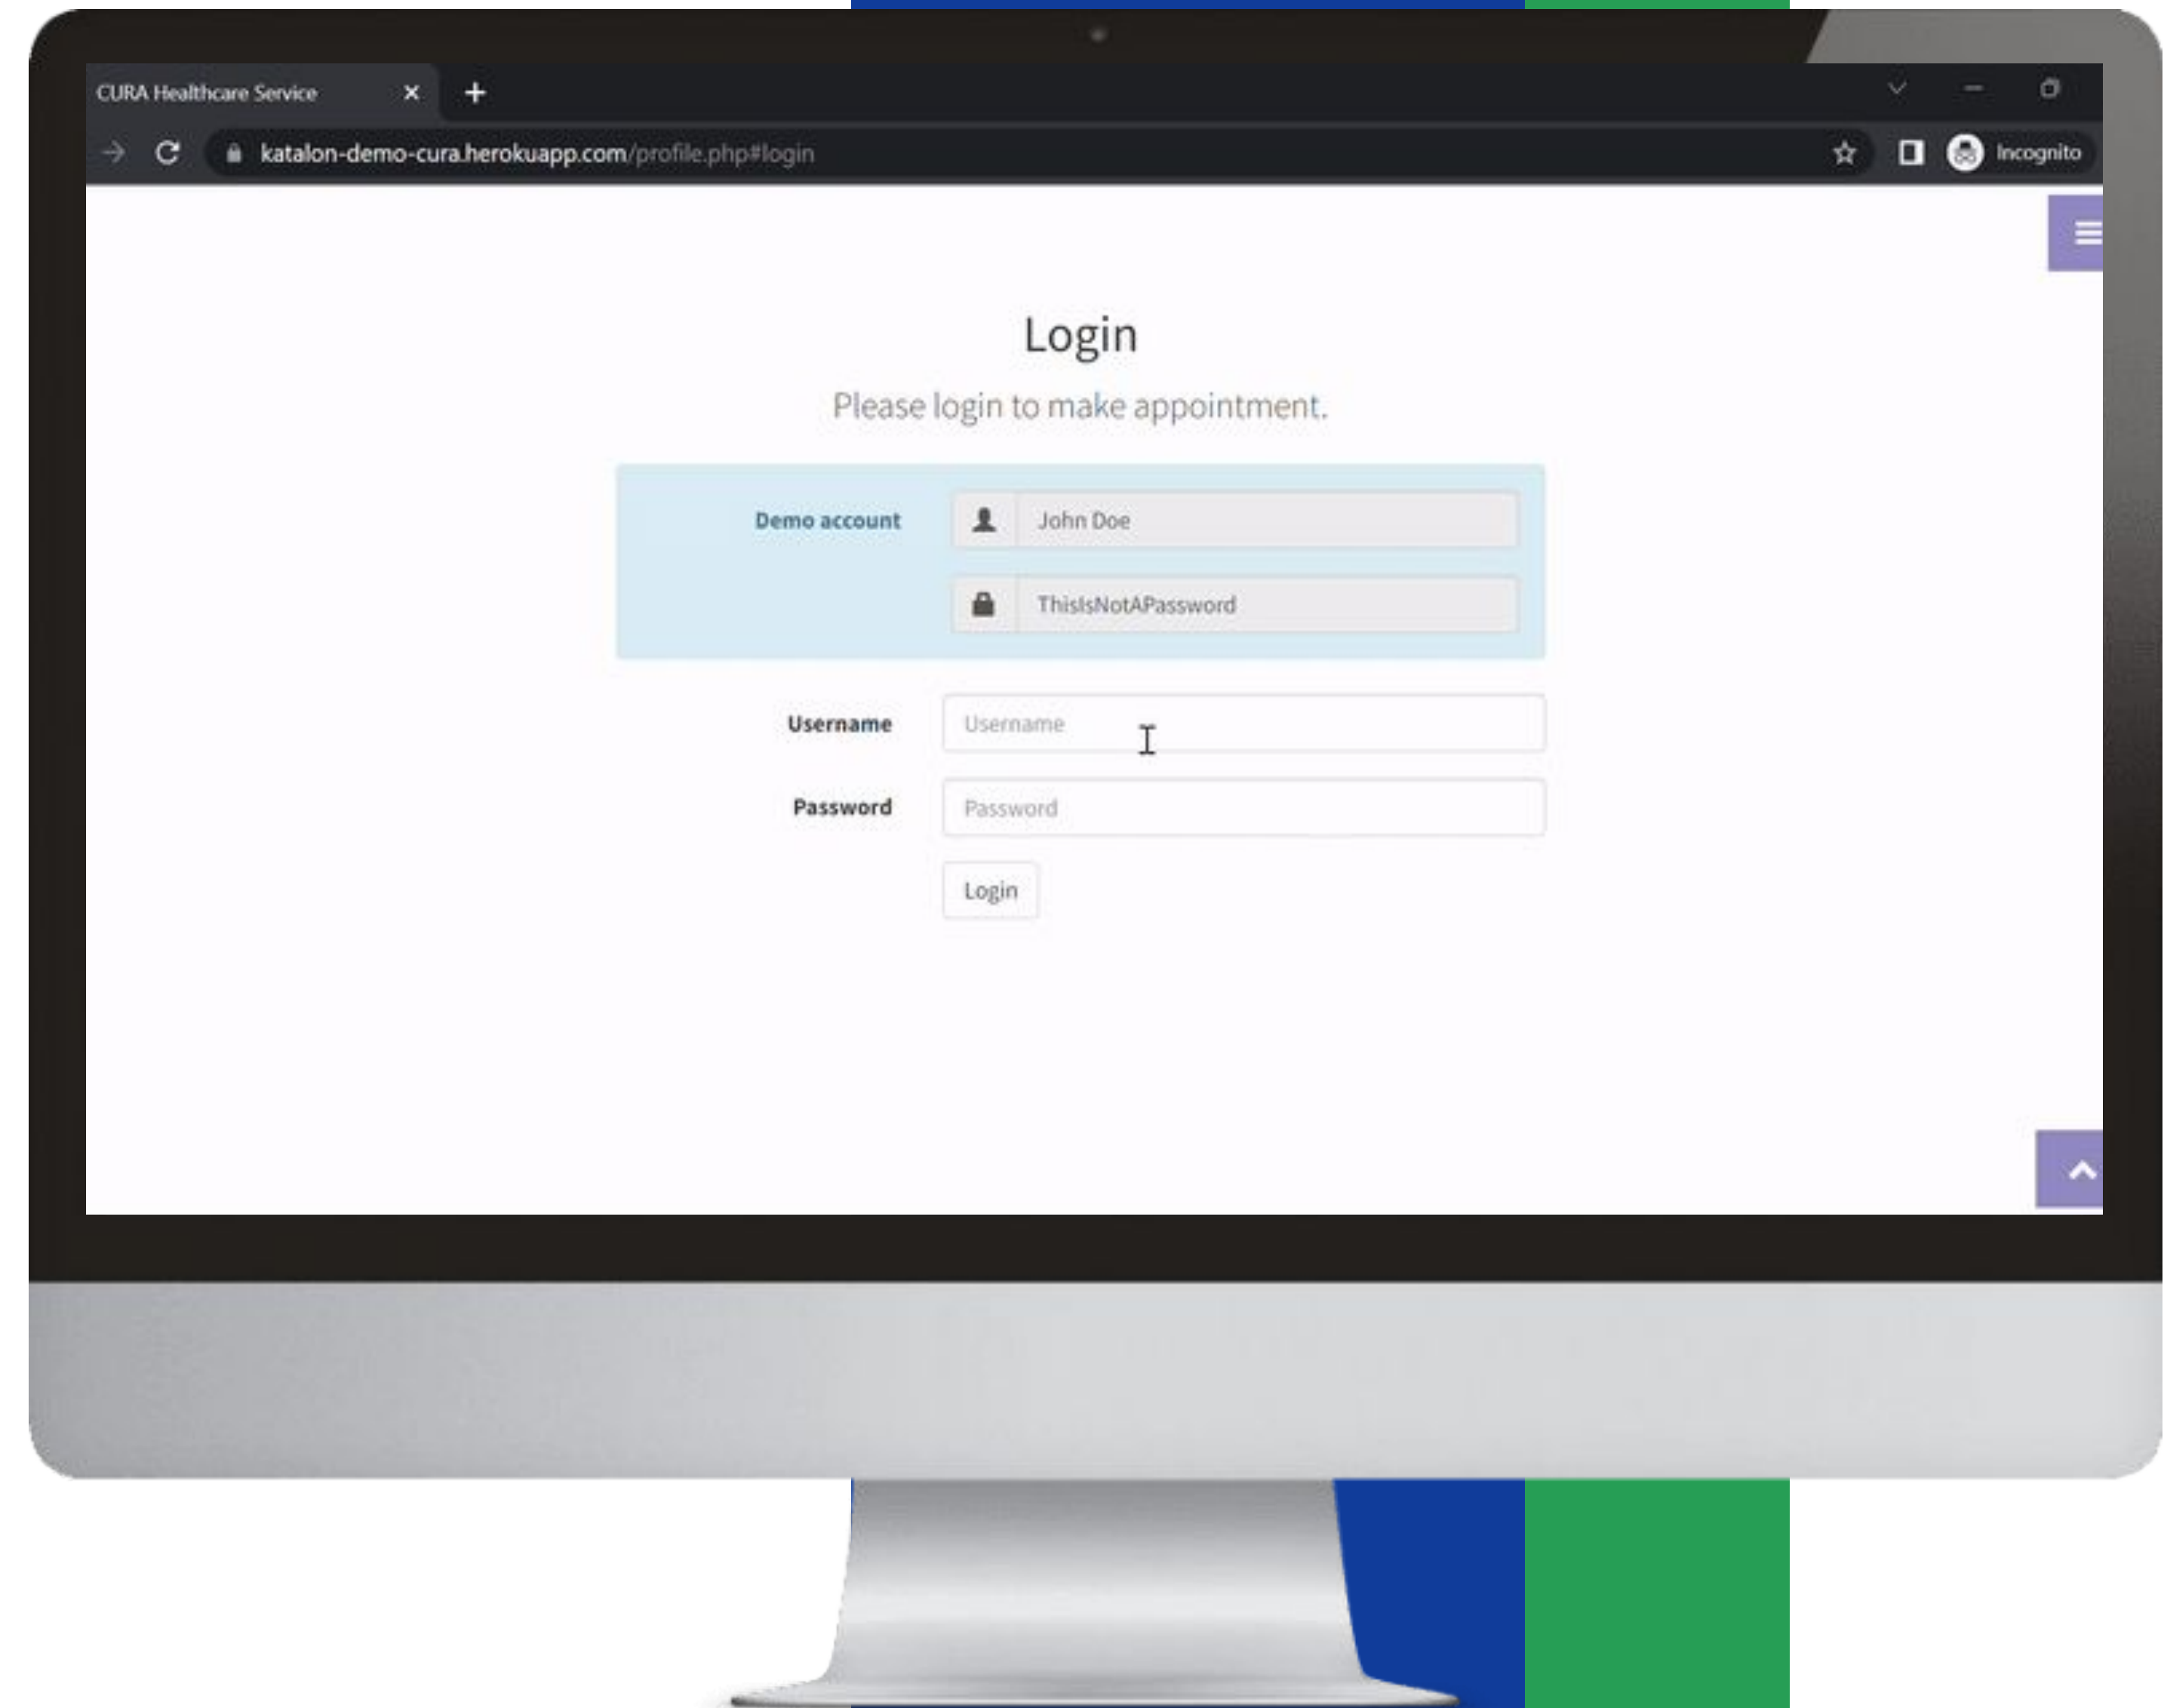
CURA Healthcare Service

katalon-demo-cura.herokuapp.com/profile.php#login

Incognito

Login

Please login to make appointment.

Demo account
John Doe
ThisIsNotAPassword

Username
Username

Password
Password

Login